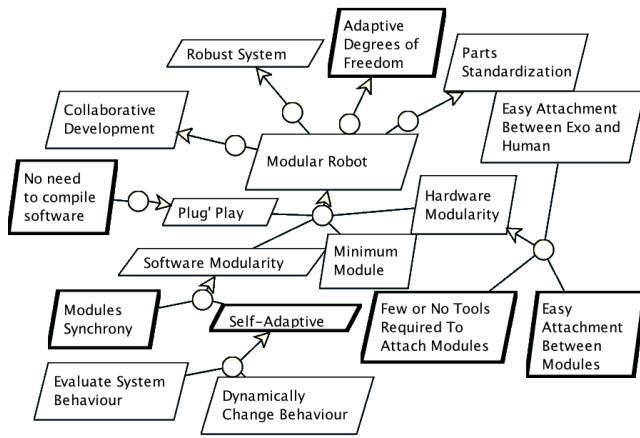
Adaptive Degrees of Freedom

Robust System

Parts Standardization

Collaborative Development

Easy Attachment Between Exo and Human

Modular Robot

No need to compile software

Plug' Play

Hardware Modularity

Minimum Module

Software Modularity

Modules Synchrony

Self-Adaptive

Few or No Tools Required To Attach Modules

Easy Attachment Between Modules

Evaluate System Behaviour

Dynamically Change Behaviour